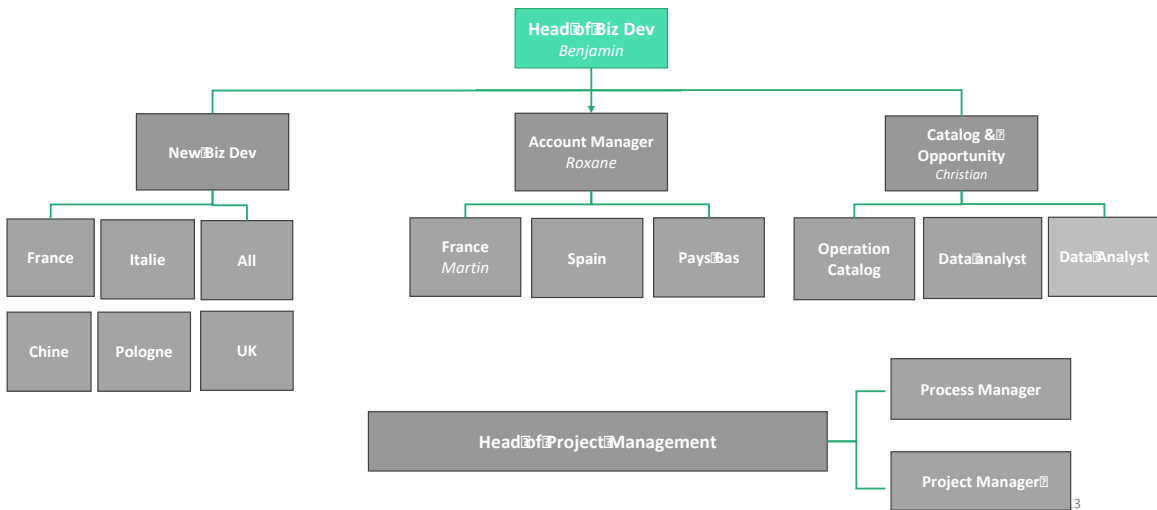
Head of Biz Dev
Benjamin

New Biz Dev

Account Manager
Roxane

Catalog & Opportunity
Christian

France

Italie

All

Chine

Pologne

UK

France
Martin

Spain

Pays Bas

Operation Catalog

Data analyst

Data Analyst

Process Manager

Head of Project Management

Project Manager

3